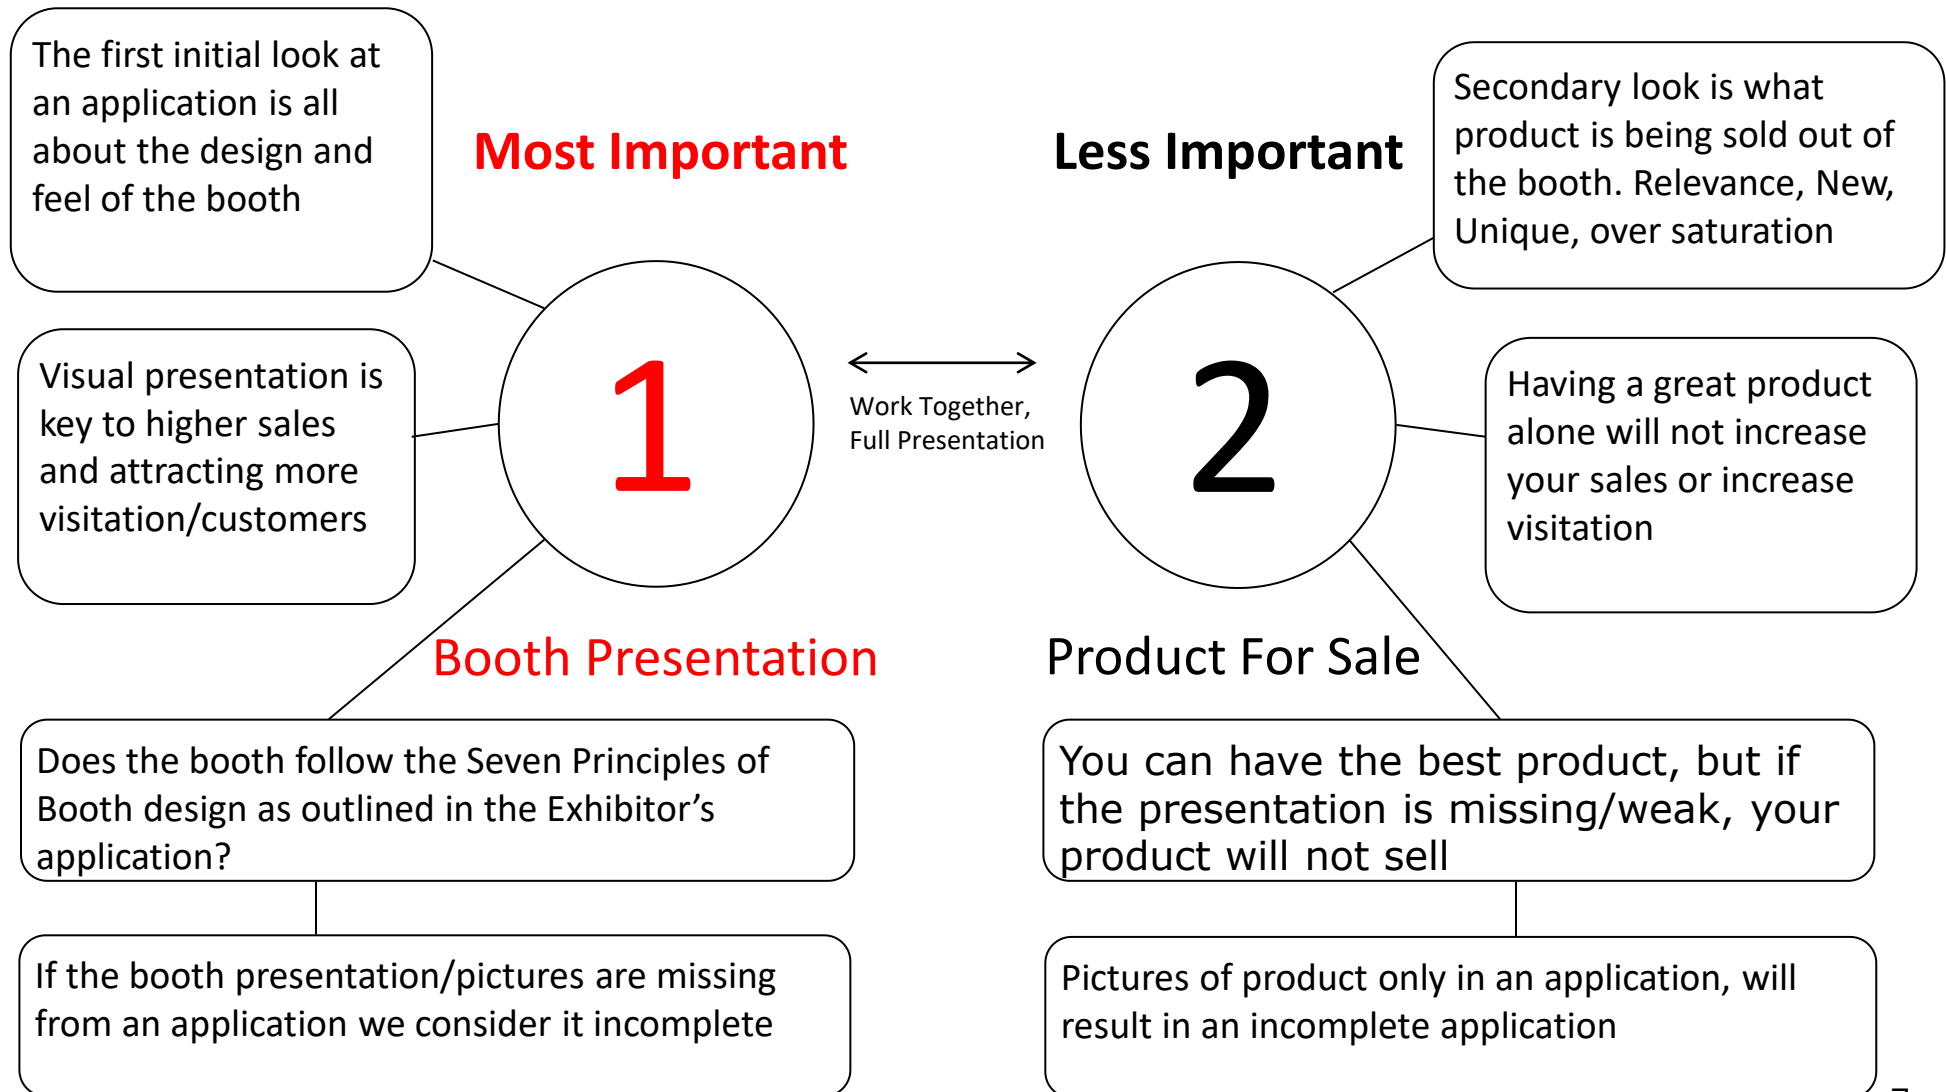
The first initial look at an application is all about the design and feel of the booth

Most Important

Less Important

Secondary look is what product is being sold out of the booth. Relevance, New, Unique, over saturation

Visual presentation is key to higher sales and attracting more visitation/customers

1

Work Together, Full Presentation

2

Having a great product alone will not increase your sales or increase visitation

Booth Presentation

Product For Sale

Does the booth follow the Seven Principles of Booth design as outlined in the Exhibitor's application?

You can have the best product, but if the presentation is missing/weak, your product will not sell

If the booth presentation/pictures are missing from an application we consider it incomplete

Pictures of product only in an application, will result in an incomplete application